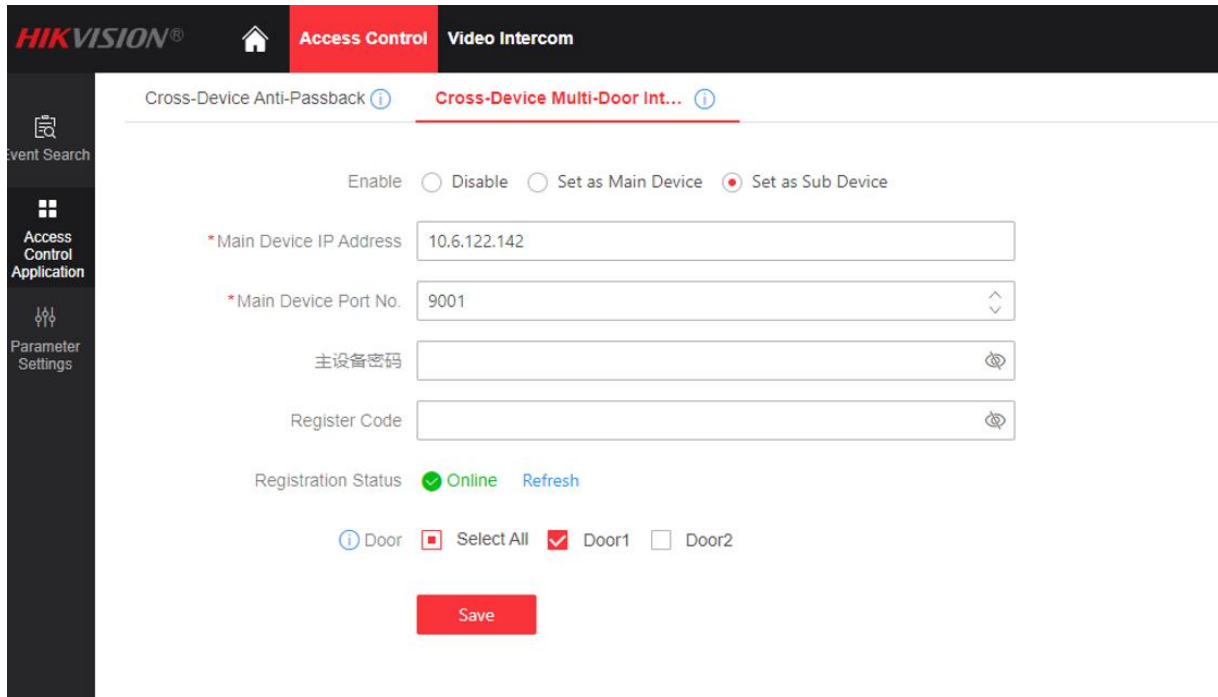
HIKVISION®
Access Control
Video Intercom

vent Search
Access Control Application
Parameter Settings

Cross-Device Anti-Passback
Cross-Device Multi-Door Int...

Enable Disable Set as Main Device Set as Sub Device

*Main Device IP Address 10.6.122.142

*Main Device Port No. 9001

主设备密码

Register Code

Registration Status Online Refresh

Door Select All Door1 Door2

Save